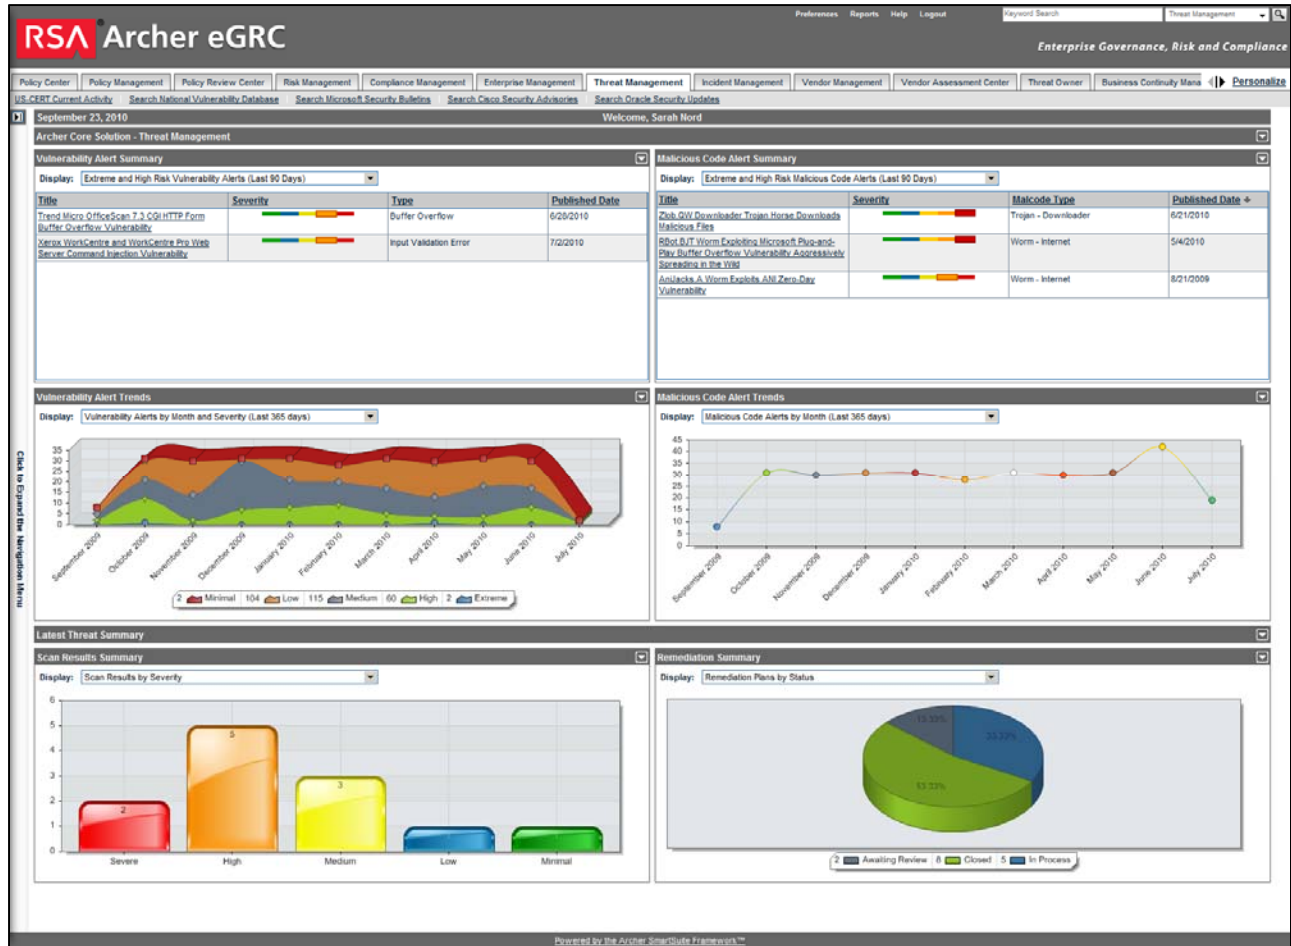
RSA Archer eGRC

Preferences Reports Help Logout

Keyword Search

Threat Management

Enterprise Governance, Risk and Compliance

Policy Center | Policy Management | Policy Review Center | Risk Management | Compliance Management | Enterprise Management | Threat Management | Incident Management | Vendor Management | Vendor Assessment Center | Threat Owner | Business Continuity Mana | Personalize

US-CERT Current Activity | Search National Vulnerability Database | Search Microsoft Security Bulletins | Search Cisco Security Advisories | Search Oracle Security Updates

September 23, 2010

Welcome, Sarah Nord

Archer Core Solution - Threat Management

Vulnerability Alert Summary

Display: Extreme and High Risk Vulnerability Alerts (Last 90 Days)

| Title | Severity | Type | Published Date |
|---|---|---|---|
| Trend Micro OfficeScan 7.3 CGI HTTP Form Buffer Overflow Vulnerability | | Buffer Overflow | 6/28/2010 |
| Xerox WorkCentre and WorkCentre Pro Web Server Command Injection Vulnerability | | Input Validation Error | 7/2/2010 |

Malicious Code Alert Summary

Display: Extreme and High Risk Malicious Code Alerts (Last 90 Days)

| Title | Severity | Malcode Type | Published Date |
|---|---|---|---|
| Zlob.QW Downloader Trojan Horse Downloads Malicious Files | | Trojan - Downloader | 6/21/2010 |
| RBot.BJT Worm Exploiting Microsoft Plug-and-Play Buffer Overflow Vulnerability Aggressively Spreading in the Wild | | Worm - Internet | 5/4/2010 |
| AniJacks.A Worm Exploits ANI Zero-Day Vulnerability | | Worm - Internet | 8/21/2009 |

Vulnerability Alert Trends

Display: Vulnerability Alerts by Month and Severity (Last 365 days)

35 30 25 20 15 10 5 0

September 2009 October 2009 November 2009 December 2009 January 2010 February 2010 March 2010 April 2010 May 2010 June 2010 July 2010

2 Minimal | 104 Low | 115 Medium | 60 High | 2 Extreme

Malicious Code Alert Trends

Display: Malicious Code Alerts by Month (Last 365 days)

45 40 35 30 25 20 15 10 5 0

September 2009 October 2009 November 2009 December 2009 January 2010 February 2010 March 2010 April 2010 May 2010 June 2010 July 2010

Click to Expand the Navigation Menu

Latest Threat Summary

Scan Results Summary

Display: Scan Results by Severity

6 5 4 3 2 1 0

2 5 3

Severe High Medium Low Minimal

Remediation Summary

Display: Remediation Plans by Status

13.33% 33.33% 53.33%

2 Awaiting Review | 8 Closed | 5 In Process

Powered by the Archer SmartSuite Framework™